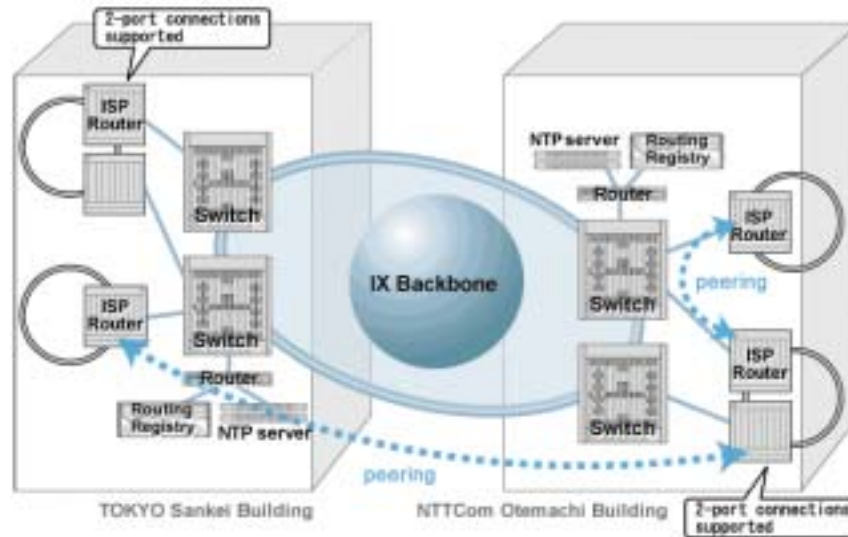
2-port connections supported

ISP Router

Switch

Switch

ISP Router

Router

Routing Registry

NTP server

IX Backbone

NTP server

Routing Registry

Router

Switch

Switch

ISP Router

peering

ISP Router

peering

TOKYO Sankei Building

NTTCom Otemachi Building

2-port connections supported